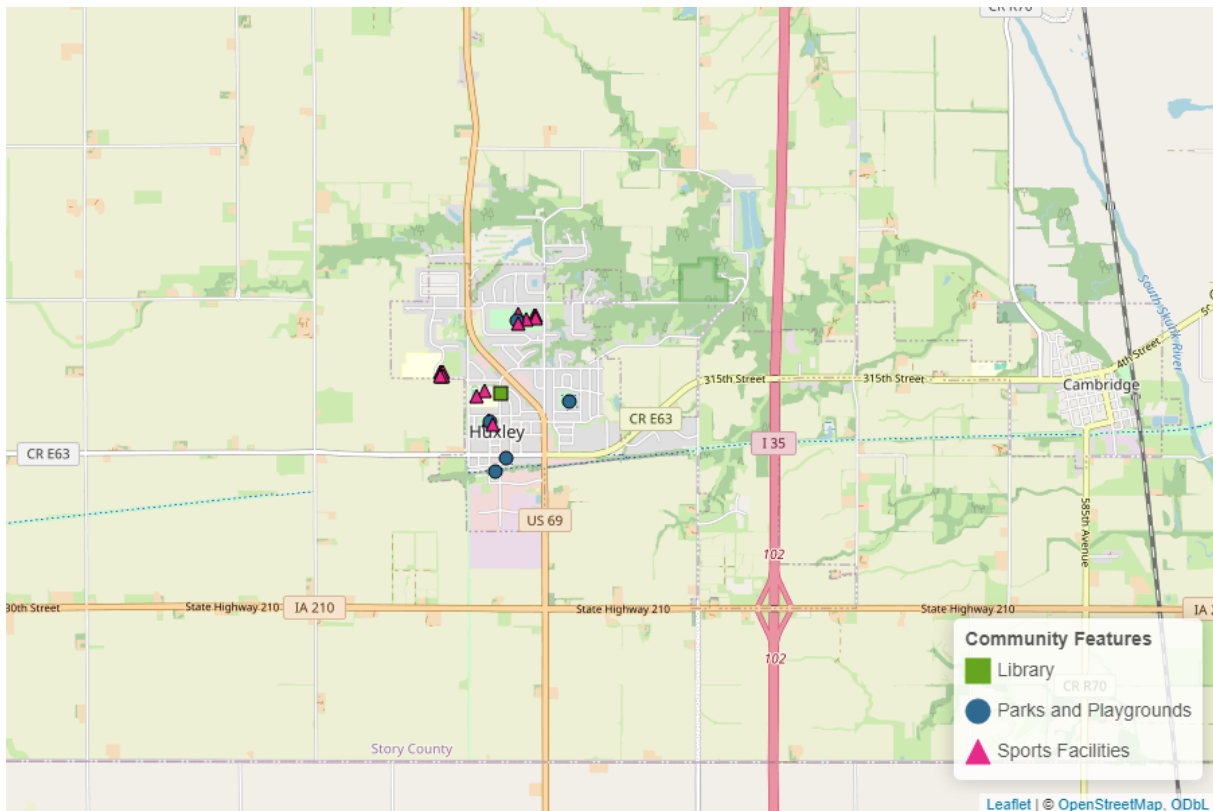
CR R70

South Skunk River

4th Street

315th Street

315th Street

Cambridge

CR E63

CR E63

Huxley

I 35

US 69

102

585th Avenue

30th Street

State Highway 210

IA 210

State Highway 210

State Highway 210

IA 2

102

CR R70

Story County

Community Features

Library

Parks and Playgrounds

Sports Facilities

Leaflet | © OpenStreetMap, ODbL